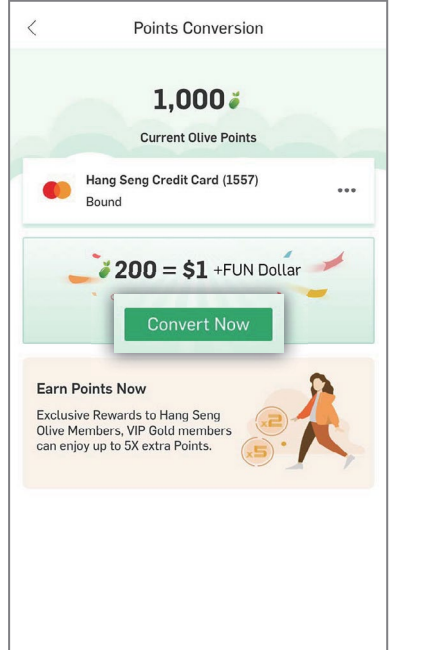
Points Conversion

1,000

Current Olive Points

Hang Seng Credit Card (1557)
Bound

200 = $1 +FUN Dollar

Convert Now

Earn Points Now

Exclusive Rewards to Hang Seng Olive Members, VIP Gold members can enjoy up to 5X extra Points.

x2

x5